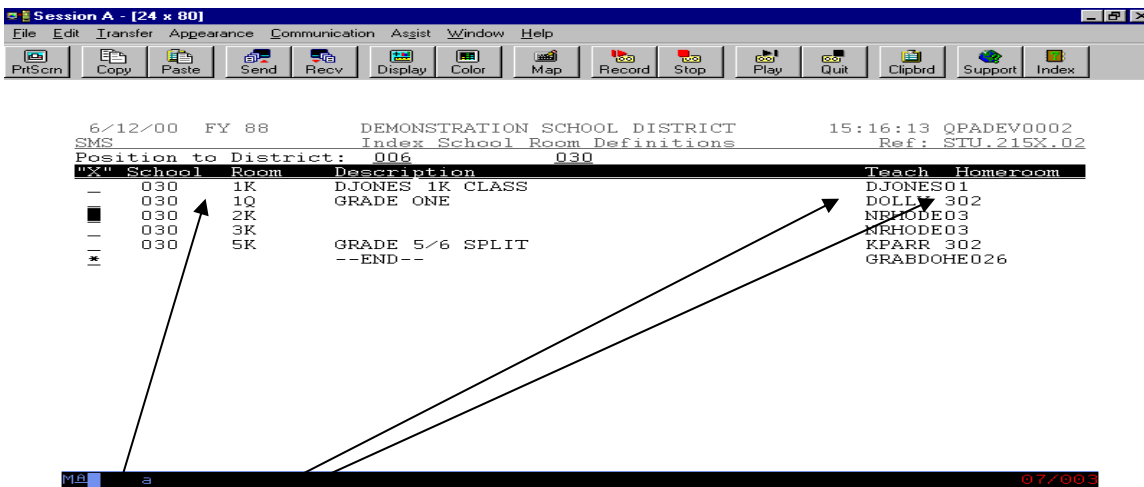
Session A - [24 x 80]

File Edit Transfer Appearance Communication Assist Window Help

PrtScrn Copy Paste Send Recv Display Color Map Record Stop Play Quit Clipbrd Support Index

6/12/00 FY 88 DEMONSTRATION SCHOOL DISTRICT 15:16:13 QPADEV0002
SMS Index School Room Definitions Ref: STU.215X.02
Position to District: 006 030

| "X" | School | Room | Description | Teach Homeroom |
|---|---|---|---|---|
| _ | 030 | 1K | DJONES 1K CLASS | DJONES01 |
| _ | 030 | 1Q | GRADE ONE | DOLLY 302 |
| █ | 030 | 2K | | NRHODE03 |
| _ | 030 | 3K | | NRHODE03 |
| _ | 030 | 5K | GRADE 5/6 SPLIT | KPARR 302 |
| * | | | --END-- | GRABDOHE026 |

MA a 07/003